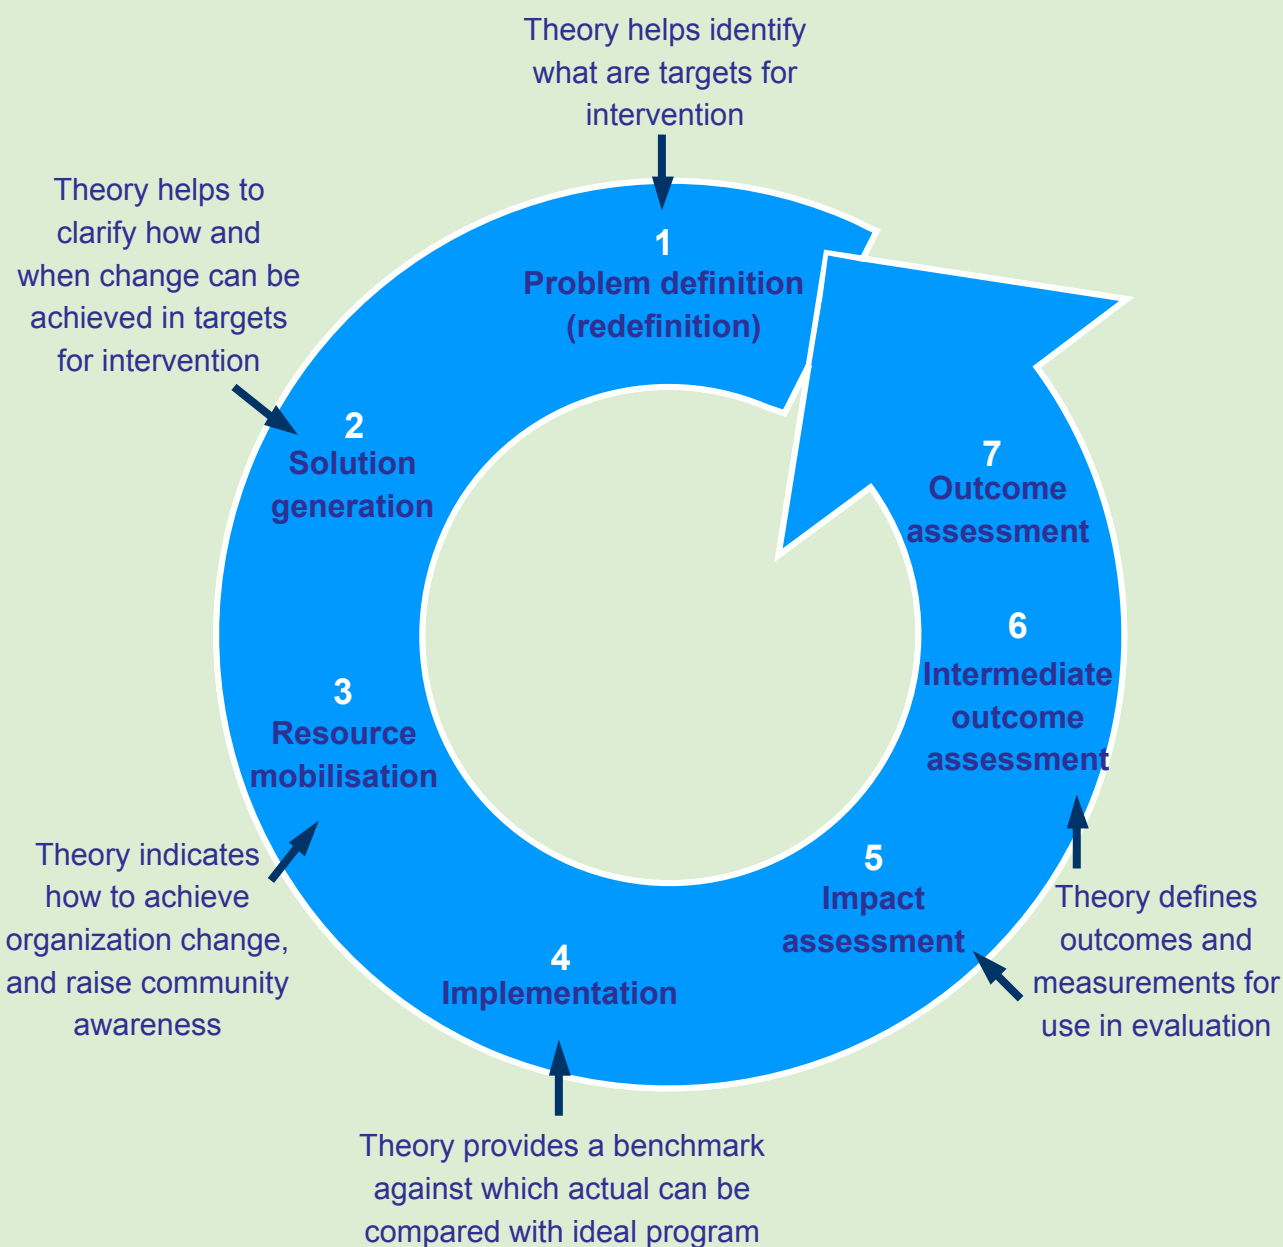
Theory helps identify what are targets for intervention

1
Problem definition (redefinition)

Theory helps to clarify how and when change can be achieved in targets for intervention

2
Solution generation

7
Outcome assessment

6
Intermediate outcome assessment

3
Resource mobilisation

Theory indicates how to achieve organization change, and raise community awareness

5
Impact assessment

Theory defines outcomes and measurements for use in evaluation

4
Implementation

Theory provides a benchmark against which actual can be compared with ideal program